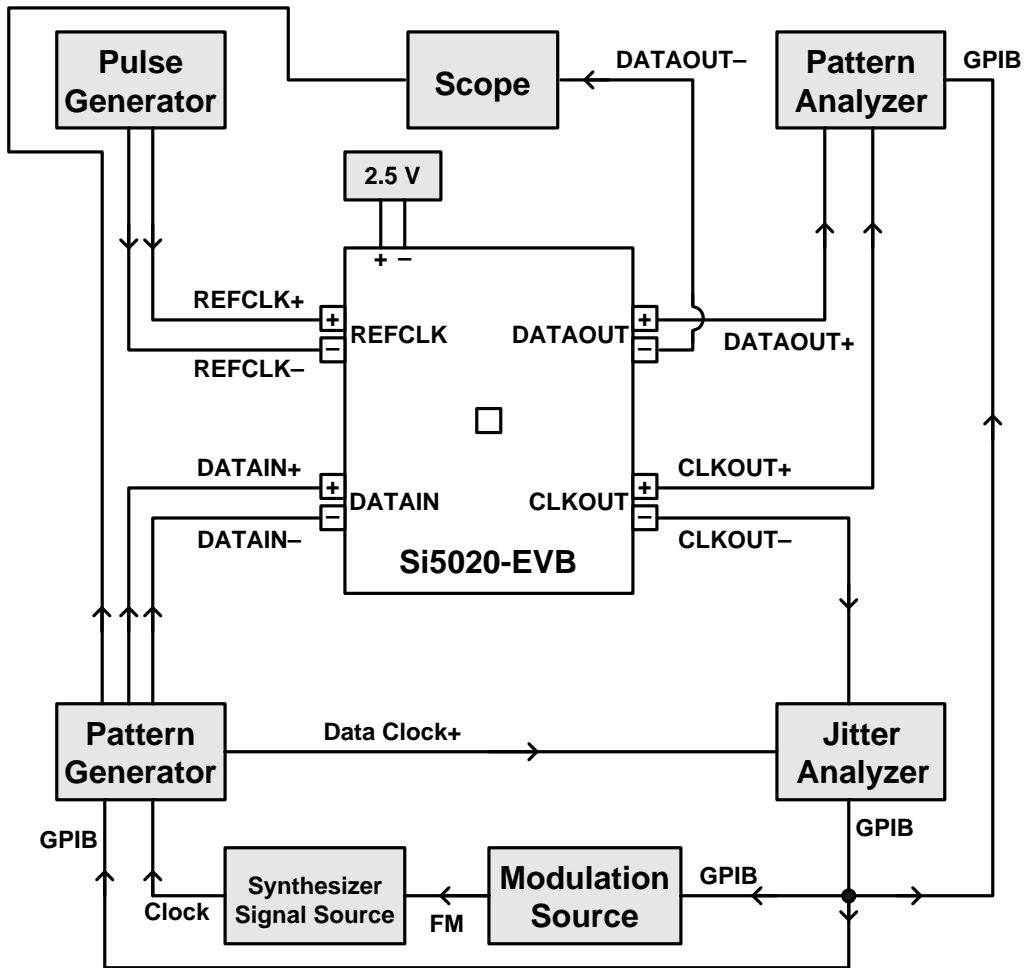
Pulse Generator

Scope

DATAOUT–

Pattern Analyzer

GPIB

2.5 V

+ –

REFCLK+

REFCLK

REFCLK–

DATAOUT

DATAOUT+

DATAIN+

DATAIN

DATAIN–

CLKOUT

CLKOUT+

CLKOUT–

Si5020-EVB

Pattern Generator

Data Clock+

Jitter Analyzer

GPIB

GPIB

Synthesizer Signal Source

Clock

FM

Modulation Source

GPIB